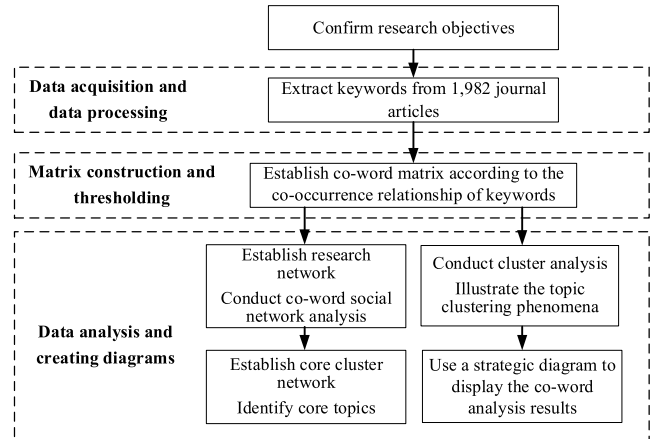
Confirm research objectives

Data acquisition and data processing

Extract keywords from 1,982 journal articles

Matrix construction and thresholding

Establish co-word matrix according to the co-occurrence relationship of keywords

Data analysis and creating diagrams

Establish research network

Conduct co-word social network analysis

Establish core cluster network

Identify core topics

Conduct cluster analysis

Illustrate the topic clustering phenomena

Use a strategic diagram to display the co-word analysis results